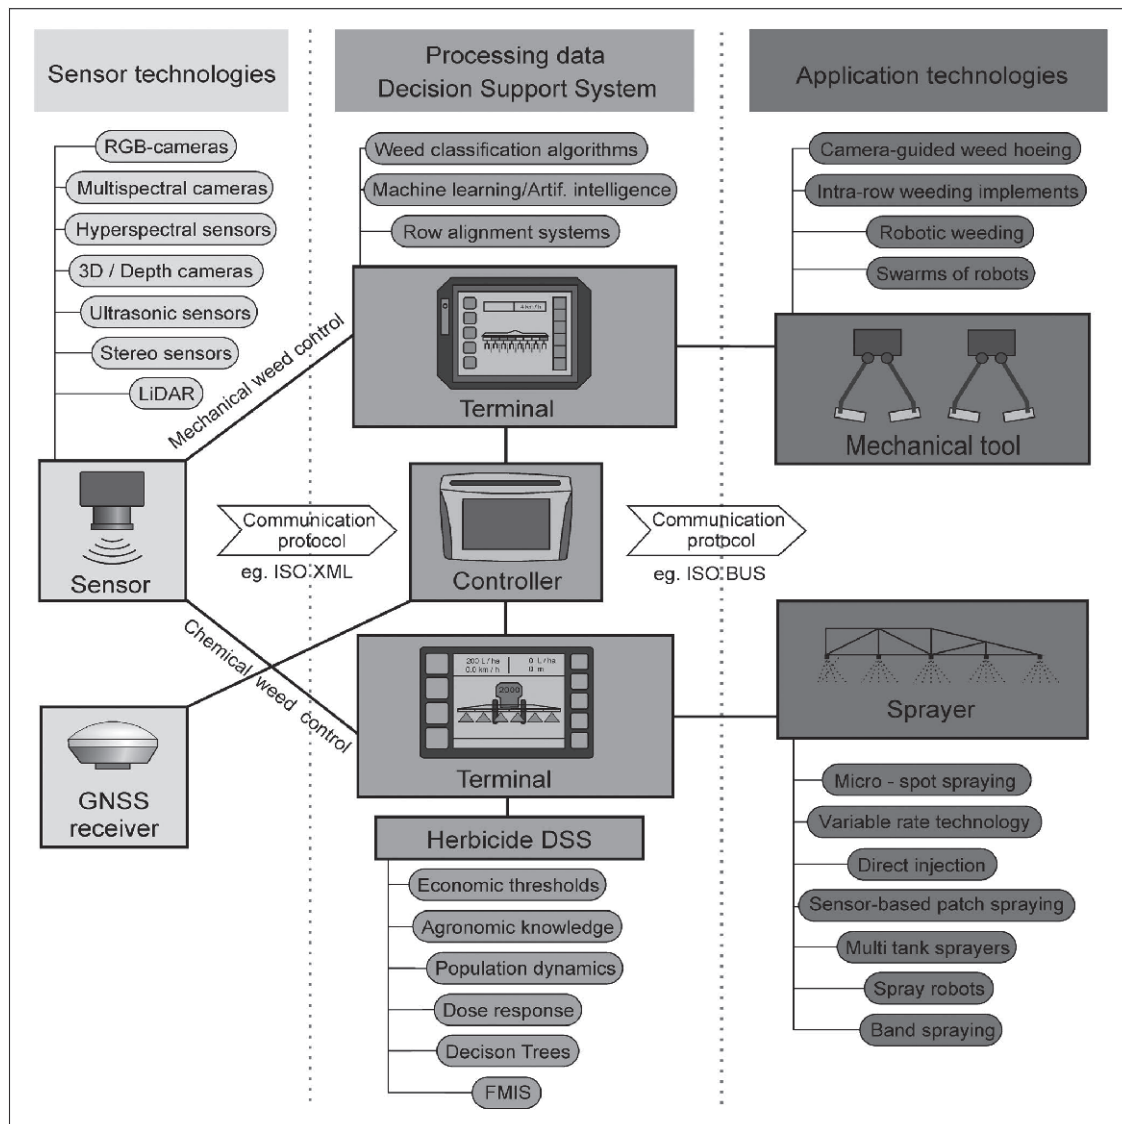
Sensor technologies

Processing data
Decision Support System

Application technologies

RGB-cameras
Multispectral cameras
Hyperspectral sensors
3D / Depth cameras
Ultrasonic sensors
Stereo sensors
LiDAR

Weed classification algorithms
Machine learning/Artif. intelligence
Row alignment systems

Camera-guided weed hoeing
Intra-row weeding implements
Robotic weeding
Swarms of robots

Mechanical weed control

4 km/h

Terminal

Mechanical tool

Sensor

Communication protocol
eg. ISO XML

Controller

Communication protocol
eg. ISO BUS

Chemical weed control

200 L/ha
0.0 km/h
0 L/ha
0 m
2000

Sprayer

GNSS receiver

Terminal

Herbicide DSS

Economic thresholds
Agronomic knowledge
Population dynamics
Dose response
Decison Trees
FMIS

Micro - spot spraying
Variable rate technology
Direct injection
Sensor-based patch spraying
Multi tank sprayers
Spray robots
Band spraying